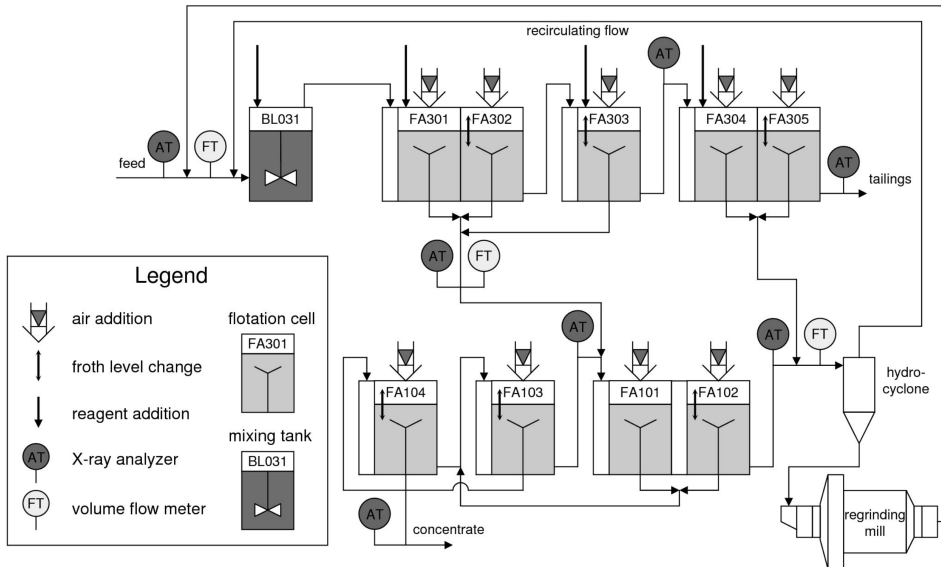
recirculating flow

AT

FT

feed

BL031

FA301

FA302

FA303

AT

FA304

FA305

AT

tailings

AT

FT

Legend

air addition

froth level change

reagent addition

AT X-ray analyzer

FT volume flow meter

flotation cell

FA301

mixing tank

BL031

AT

FA104

FA103

FA101

FA102

AT

FT

hydro-cyclone

AT

concentrate

regrinding mill